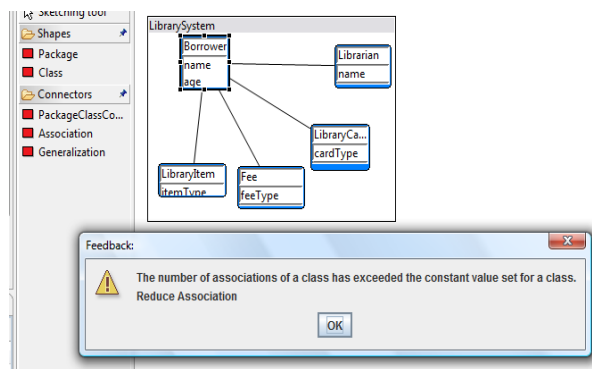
Sketching tool
Shapes
Package
Class
Connectors
PackageClassCo...
Association
Generalization

LibrarySystem
Borrower
name
age
Librarian
name
LibraryCa...
cardType
LibraryItem
itemType
Fee
feeType

Feedback:
The number of associations of a class has exceeded the constant value set for a class.
Reduce Association
OK